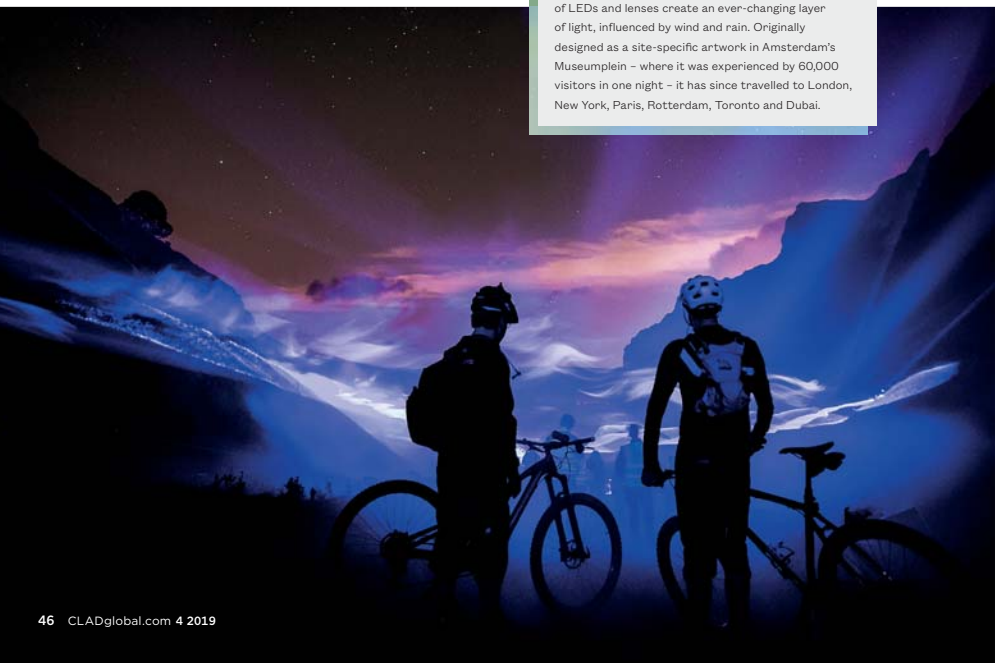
of LEDs and lenses create an ever-changing layer of light, influenced by wind and rain. Originally designed as a site-specific artwork in Amsterdam's Museumplein – where it was experienced by 60,000 visitors in one night – it has since travelled to London, New York, Paris, Rotterdam, Toronto and Dubai.

46 CLADglobal.com 4 2019